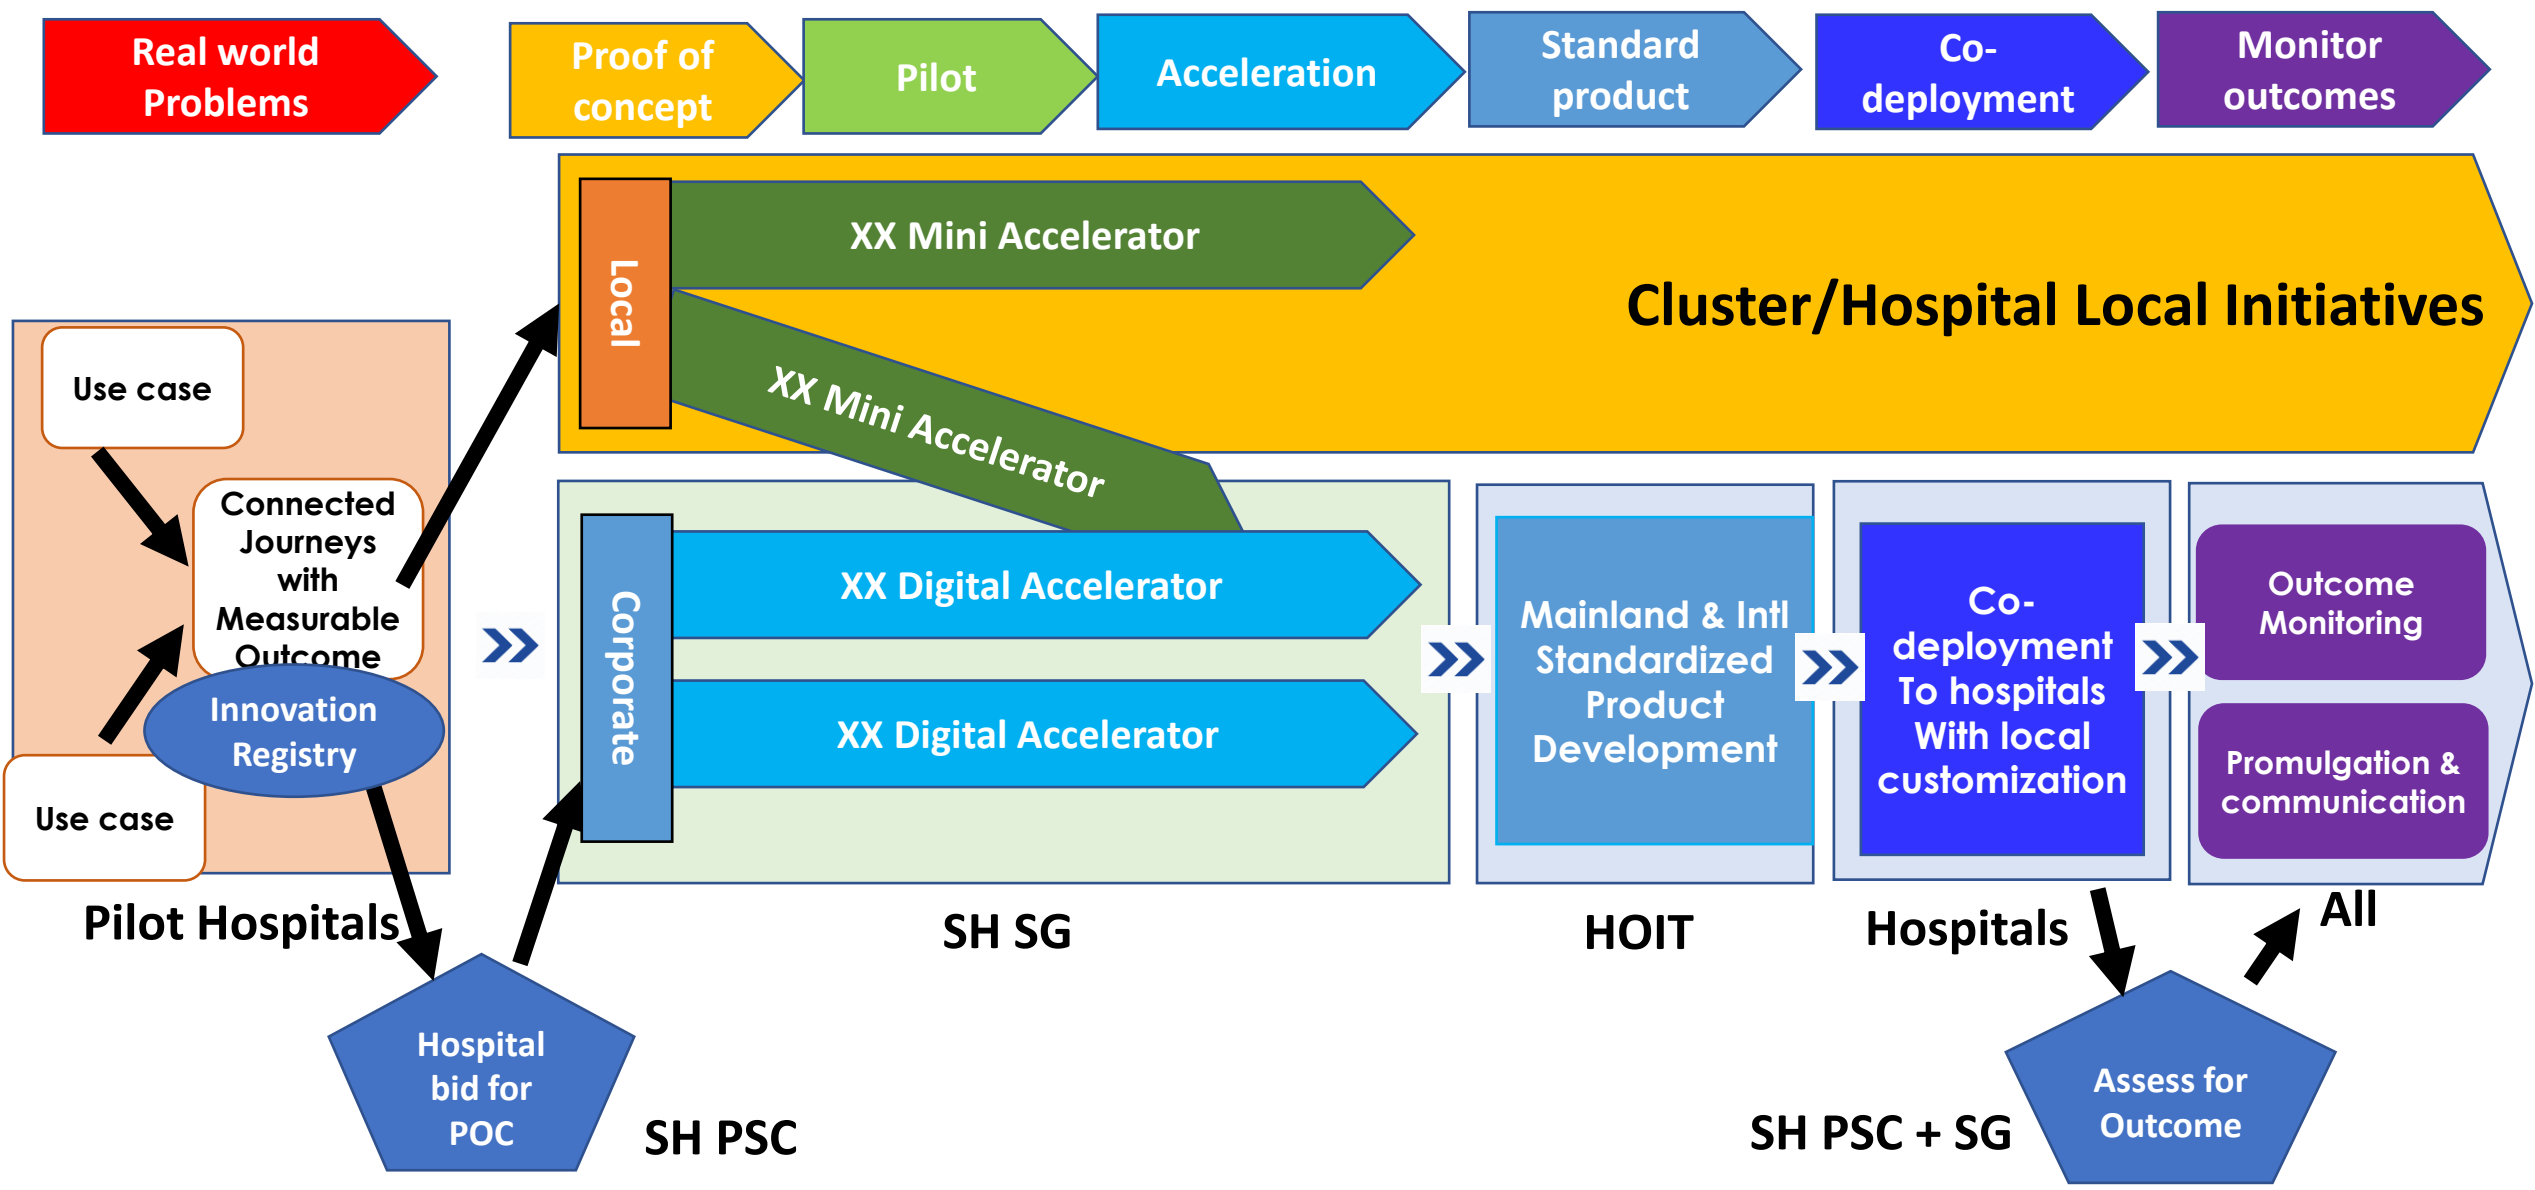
Real world Problems

Proof of concept

Pilot

Acceleration

Standard product

Co-deployment

Monitor outcomes

Local

XX Mini Accelerator

XX Mini Accelerator

Cluster/Hospital Local Initiatives

Use case

Connected Journeys with Measurable Outcome

Innovation Registry

Use case

Pilot Hospitals

Corporate

XX Digital Accelerator

XX Digital Accelerator

SH SG

Mainland & Intl Standardized Product Development

HOIT

Co-deployment To hospitals With local customization

Hospitals

Outcome Monitoring

Promulgation & communication

All

Hospital bid for POC

SH PSC

SH PSC + SG

Assess for Outcome